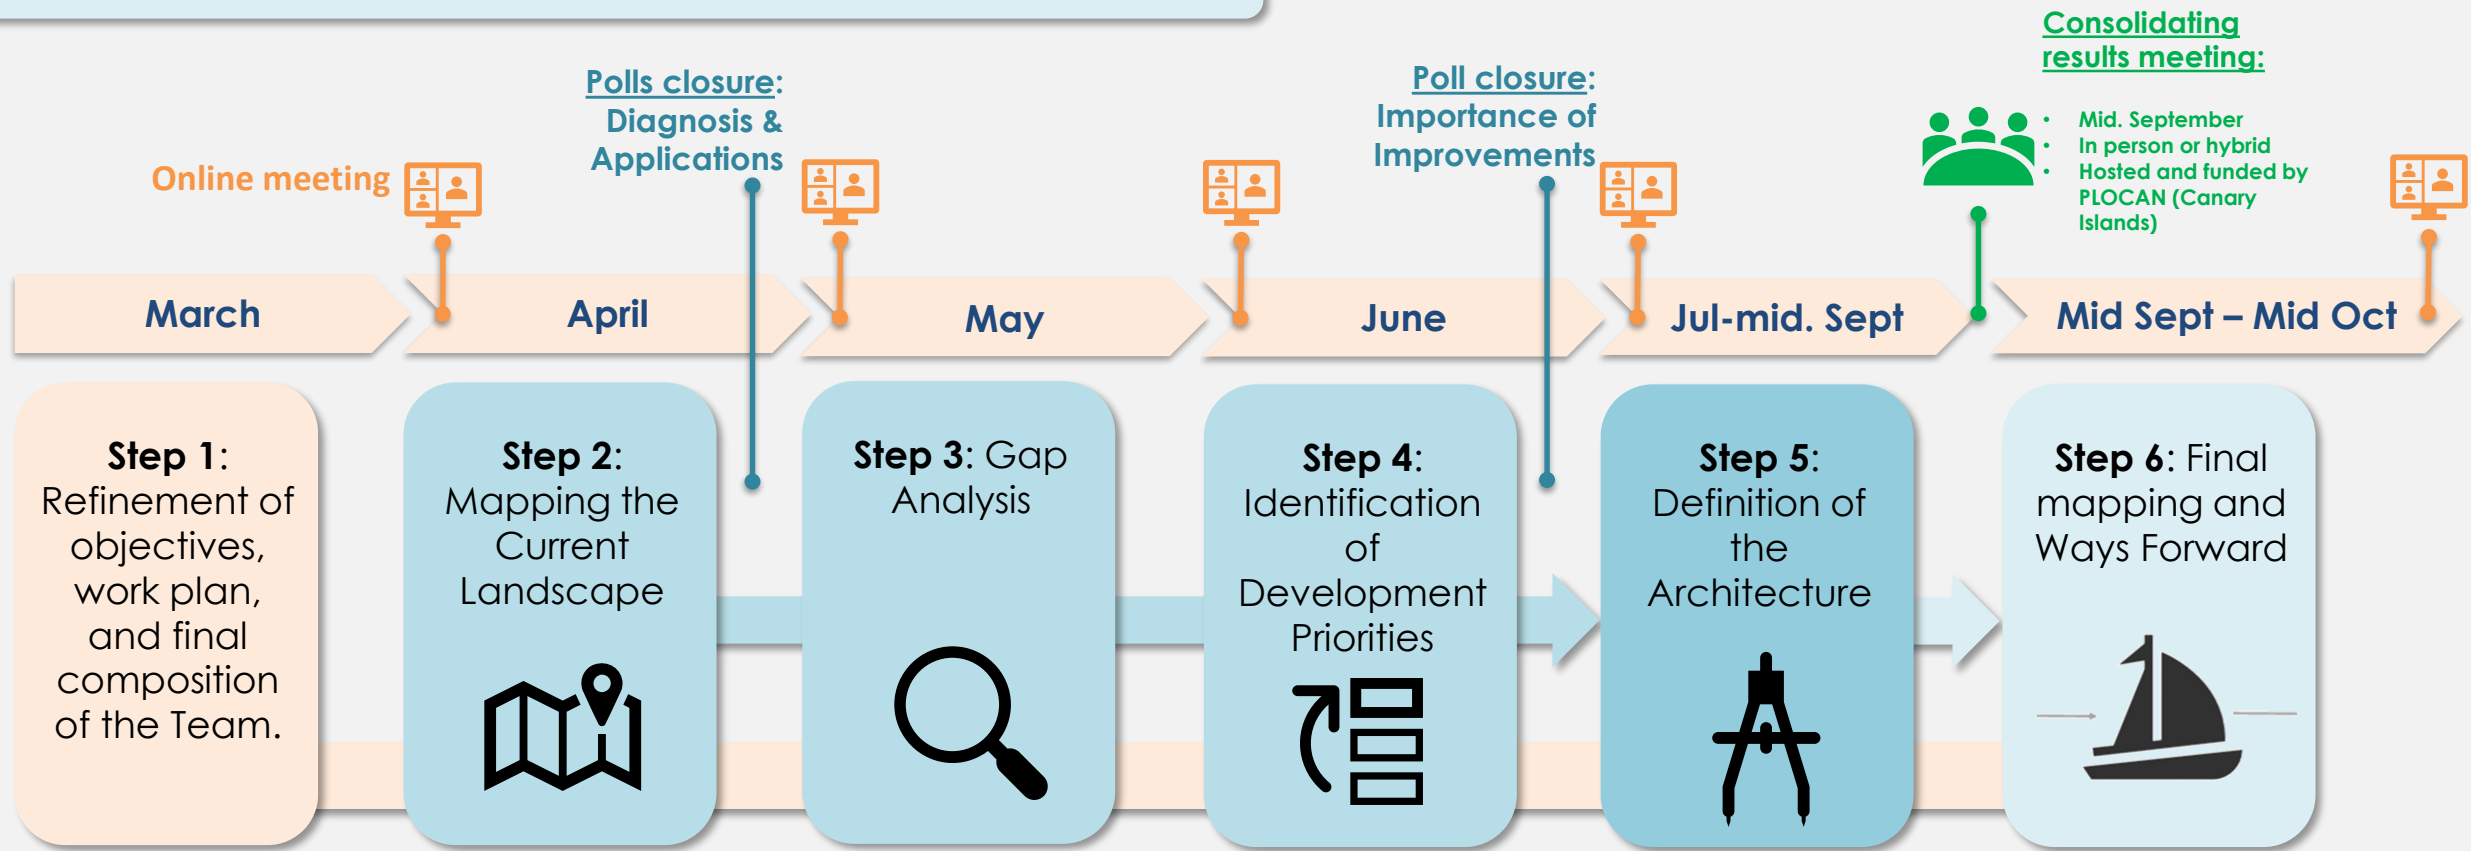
Consolidating results meeting:

Polls closure: Diagnosis & Applications

Poll closure: Importance of Improvements

Online meeting

- Mid. September
- In person or hybrid
- Hosted and funded by PLOCAN (Canary Islands)

March

April

May

June

Jul-mid. Sept

Mid Sept – Mid Oct

Step 1: Refinement of objectives, work plan, and final composition of the Team.

Step 2: Mapping the Current Landscape

Step 3: Gap Analysis

Step 4: Identification of Development Priorities

Step 5: Definition of the Architecture

Step 6: Final mapping and Ways Forward